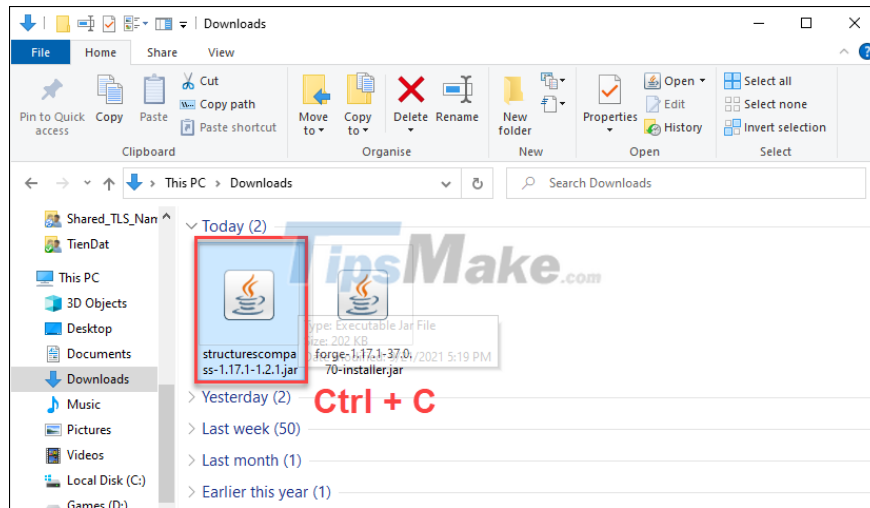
Downloads

File Home Share View

Pin to Quick access Copy Paste Cut Copy path Paste shortcut
Clipboard

Move to Copy to Delete Rename
Organise

New folder
New

Properties Open Edit History
Open

Select all Select none Invert selection
Select

This PC > Downloads

Search Downloads

Shared_TLS_Nan
TienDat
This PC
3D Objects
Desktop
Documents
Downloads
Music
Pictures
Videos
Local Disk (C:)
Games (D:)

Today (2)

TipsMake.com

structurescompass-1.17.1-1.2.1.jar

forge-1.17.1-37.0.70-installer.jar

Type: Executable Jar File
Size: 202 KB
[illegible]/2021 5:19 PM

Yesterday (2)

Ctrl + C

Last week (50)

Last month (1)

Earlier this year (1)